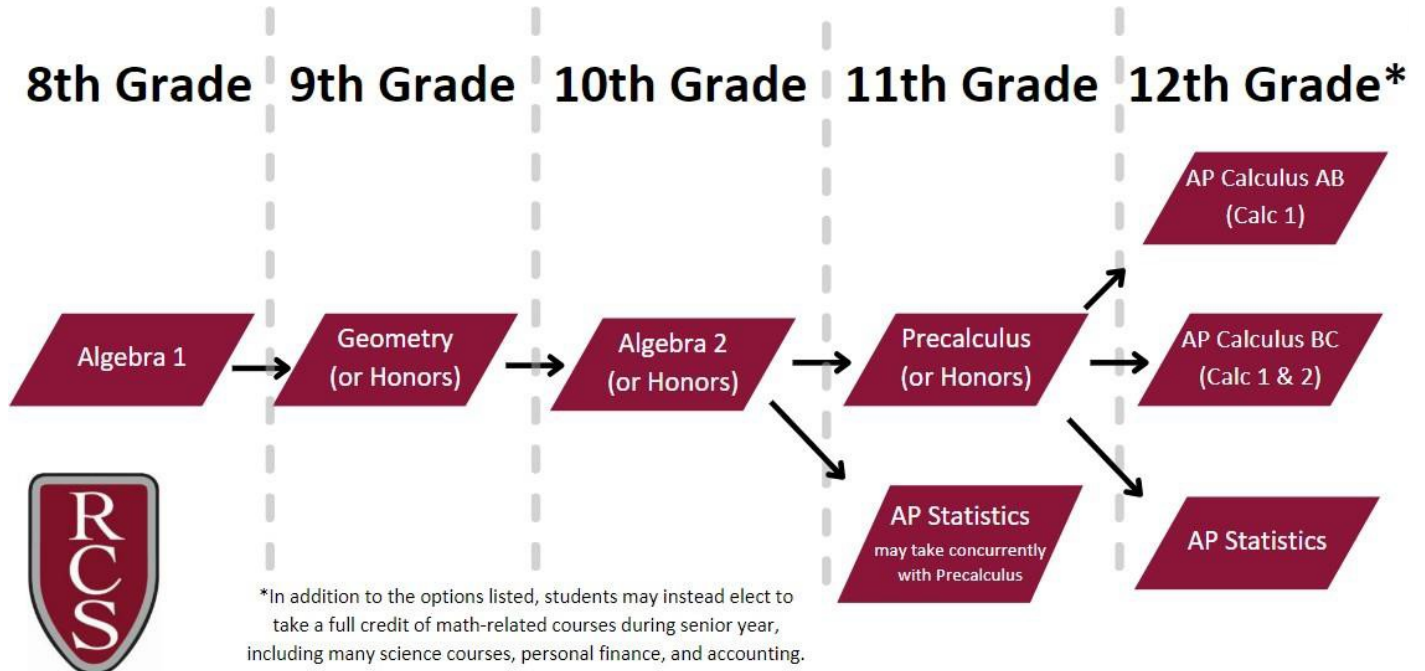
8th Grade 9th Grade 10th Grade 11th Grade 12th Grade*

AP Calculus AB (Calc 1)

Algebra 1

Geometry (or Honors)

Algebra 2 (or Honors)

Precalculus (or Honors)

AP Calculus BC (Calc 1 & 2)

AP Statistics may take concurrently with Precalculus

AP Statistics

RCS

*In addition to the options listed, students may instead elect to take a full credit of math-related courses during senior year, including many science courses, personal finance, and accounting.